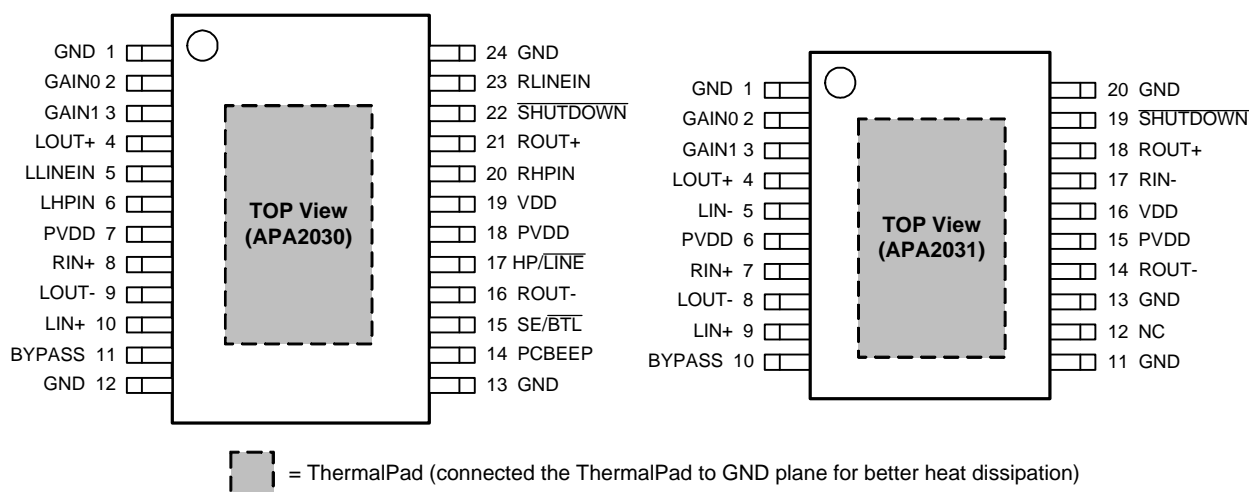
GND 1
GAIN0 2
GAIN1 3
LOUT+ 4
LLINEIN 5
LHPIN 6
PVDD 7
RIN+ 8
LOUT- 9
LIN+ 10
BYPASS 11
GND 12

24 GND
23 RLINEIN
22 $\overline{\text{SHUTDOWN}}$
21 ROUT+
20 RHPIN
19 VDD
18 PVDD
17 HP/$\overline{\text{LINE}}$
16 ROUT-
15 SE/$\overline{\text{BTL}}$
14 PCBEEP
13 GND

TOP View
(APA2030)

GND 1
GAIN0 2
GAIN1 3
LOUT+ 4
LIN- 5
PVDD 6
RIN+ 7
LOUT- 8
LIN+ 9
BYPASS 10

20 GND
19 $\overline{\text{SHUTDOWN}}$
18 ROUT+
17 RIN-
16 VDD
15 PVDD
14 ROUT-
13 GND
12 NC
11 GND

TOP View
(APA2031)

= ThermalPad (connected the ThermalPad to GND plane for better heat dissipation)